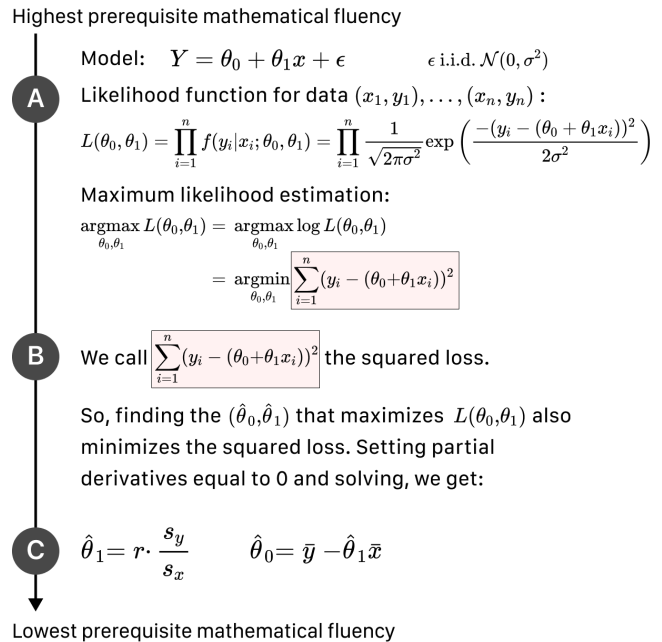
Highest prerequisite mathematical fluency

Model: $Y = \theta_0 + \theta_1 x + \epsilon$ $\epsilon$ i.i.d. $\mathcal{N}(0, \sigma^2)$

A

Likelihood function for data $(x_1, y_1), \ldots, (x_n, y_n)$ :

$L(\theta_0, \theta_1) = \prod_{i=1}^{n} f(y_i | x_i; \theta_0, \theta_1) = \prod_{i=1}^{n} \frac{1}{\sqrt{2\pi\sigma^2}} \exp\left(\frac{-(y_i - (\theta_0 + \theta_1 x_i))^2}{2\sigma^2}\right)$

Maximum likelihood estimation:

$\underset{\theta_0,\theta_1}{\operatorname{argmax}} L(\theta_0,\theta_1) = \underset{\theta_0,\theta_1}{\operatorname{argmax}} \log L(\theta_0,\theta_1)$

$= \underset{\theta_0,\theta_1}{\operatorname{argmin}} \sum_{i=1}^{n} (y_i - (\theta_0 + \theta_1 x_i))^2$

B

We call $\sum_{i=1}^{n} (y_i - (\theta_0 + \theta_1 x_i))^2$ the squared loss.

So, finding the $(\hat{\theta}_0, \hat{\theta}_1)$ that maximizes $L(\theta_0,\theta_1)$ also minimizes the squared loss. Setting partial derivatives equal to 0 and solving, we get:

C

$\hat{\theta}_1 = r \cdot \frac{s_y}{s_x}$ $\hat{\theta}_0 = \bar{y} - \hat{\theta}_1 \bar{x}$

Lowest prerequisite mathematical fluency